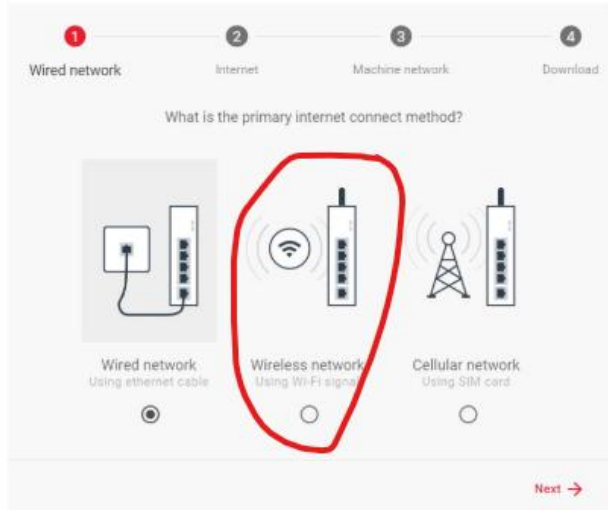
1 Wired network

2 Internet

3 Machine network

4 Download

What is the primary internet connect method?

Wired network
Using ethernet cable

Wireless network
Using Wi-Fi signal

Cellular network
Using SIM card

Next →